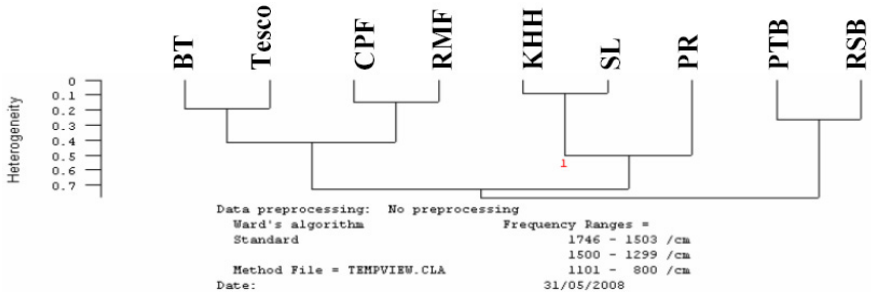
BT Tesco CPF RMF KHH SL PR PTB RSB

Heterogeneity
0
0.1
0.2
0.3
0.4
0.5
0.6
0.7

1

Data preprocessing: No preprocessing
Ward's algorithm
Standard

Method File = TEMPVIEW.CLA
Date:

Frequency Ranges =
1746 - 1503 /cm
1500 - 1299 /cm
1101 - 800 /cm
31/05/2008